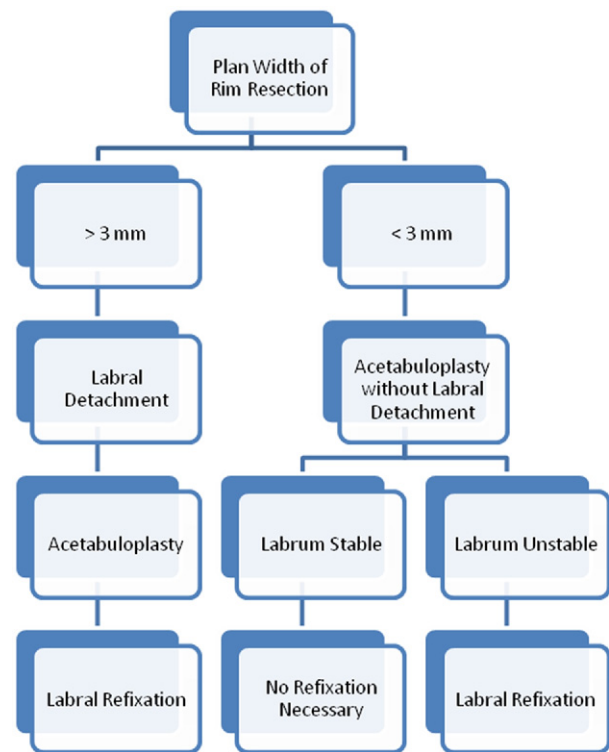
Plan Width of Rim Resection

> 3 mm

< 3 mm

Labral Detachment

Acetabuloplasty without Labral Detachment

Acetabuloplasty

Labrum Stable

Labrum Unstable

Labral Refixation

No Refixation Necessary

Labral Refixation